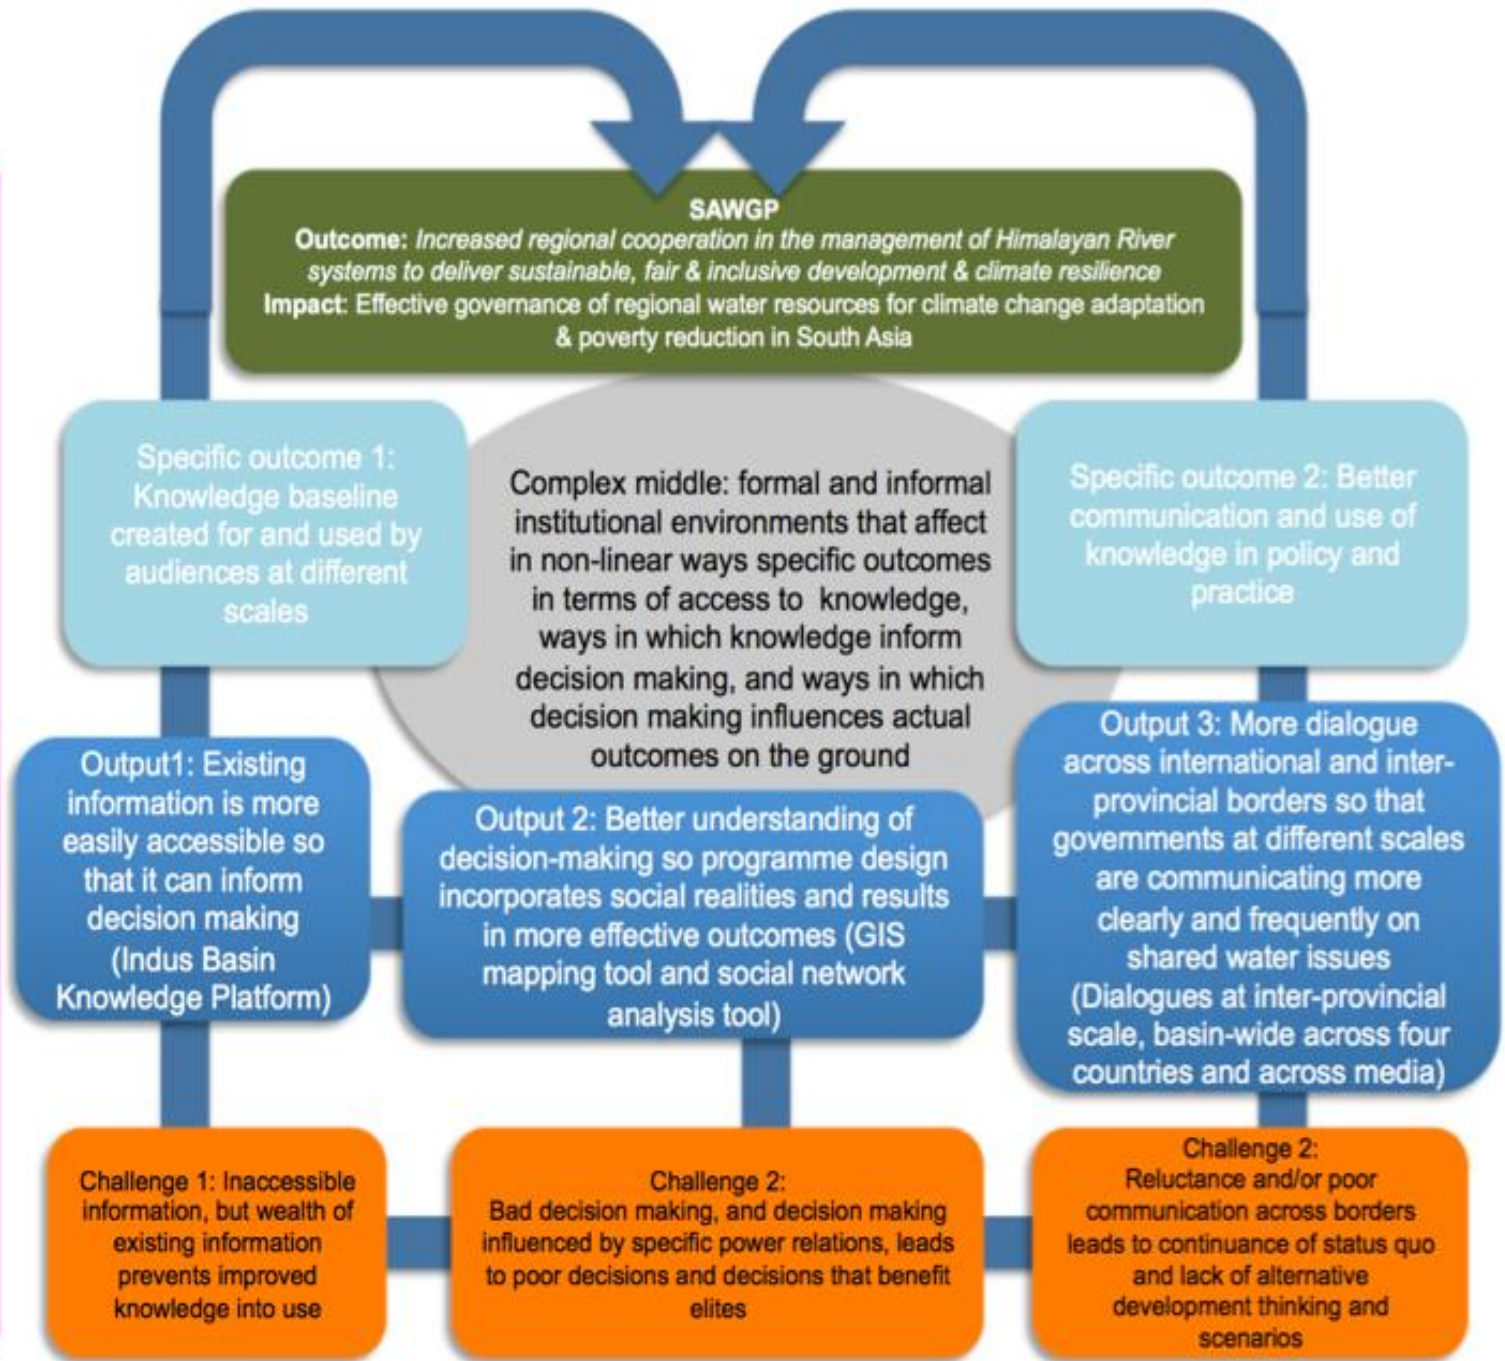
SAWGP
Outcome: Increased regional cooperation in the management of Himalayan River systems to deliver sustainable, fair & inclusive development & climate resilience
Impact: Effective governance of regional water resources for climate change adaptation & poverty reduction in South Asia

Specific outcome 1: Knowledge baseline created for and used by audiences at different scales

Complex middle: formal and informal institutional environments that affect in non-linear ways specific outcomes in terms of access to knowledge, ways in which knowledge inform decision making, and ways in which decision making influences actual outcomes on the ground

Specific outcome 2: Better communication and use of knowledge in policy and practice

Output1: Existing information is more easily accessible so that it can inform decision making (Indus Basin Knowledge Platform)

Output 2: Better understanding of decision-making so programme design incorporates social realities and results in more effective outcomes (GIS mapping tool and social network analysis tool)

Output 3: More dialogue across international and inter-provincial borders so that governments at different scales are communicating more clearly and frequently on shared water issues (Dialogues at inter-provincial scale, basin-wide across four countries and across media)

Challenge 1: Inaccessible information, but wealth of existing information prevents improved knowledge into use

Challenge 2: Bad decision making, and decision making influenced by specific power relations, leads to poor decisions and decisions that benefit elites

Challenge 2: Reluctance and/or poor communication across borders leads to continuance of status quo and lack of alternative development thinking and scenarios